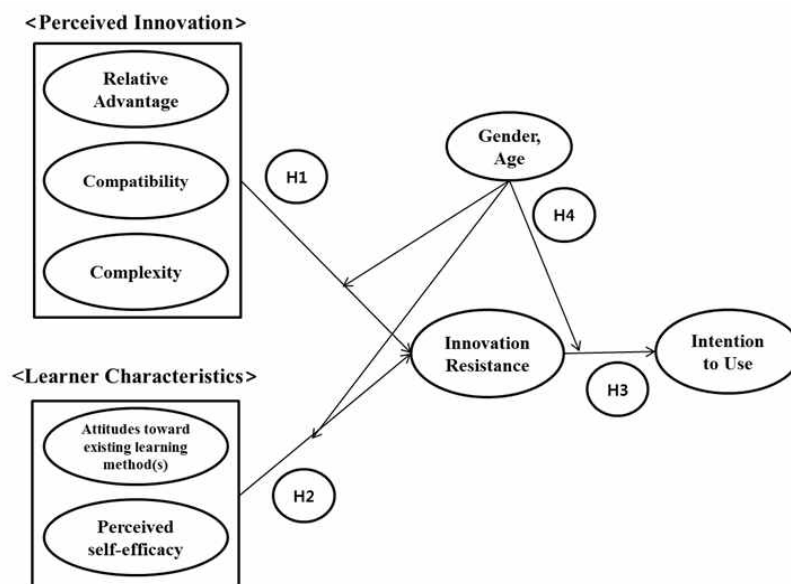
<Perceived Innovation>

Relative Advantage

Compatibility

Complexity

H1

Gender, Age

H4

Innovation Resistance

Intention to Use

H3

<Learner Characteristics>

Attitudes toward existing learning method(s)

Perceived self-efficacy

H2